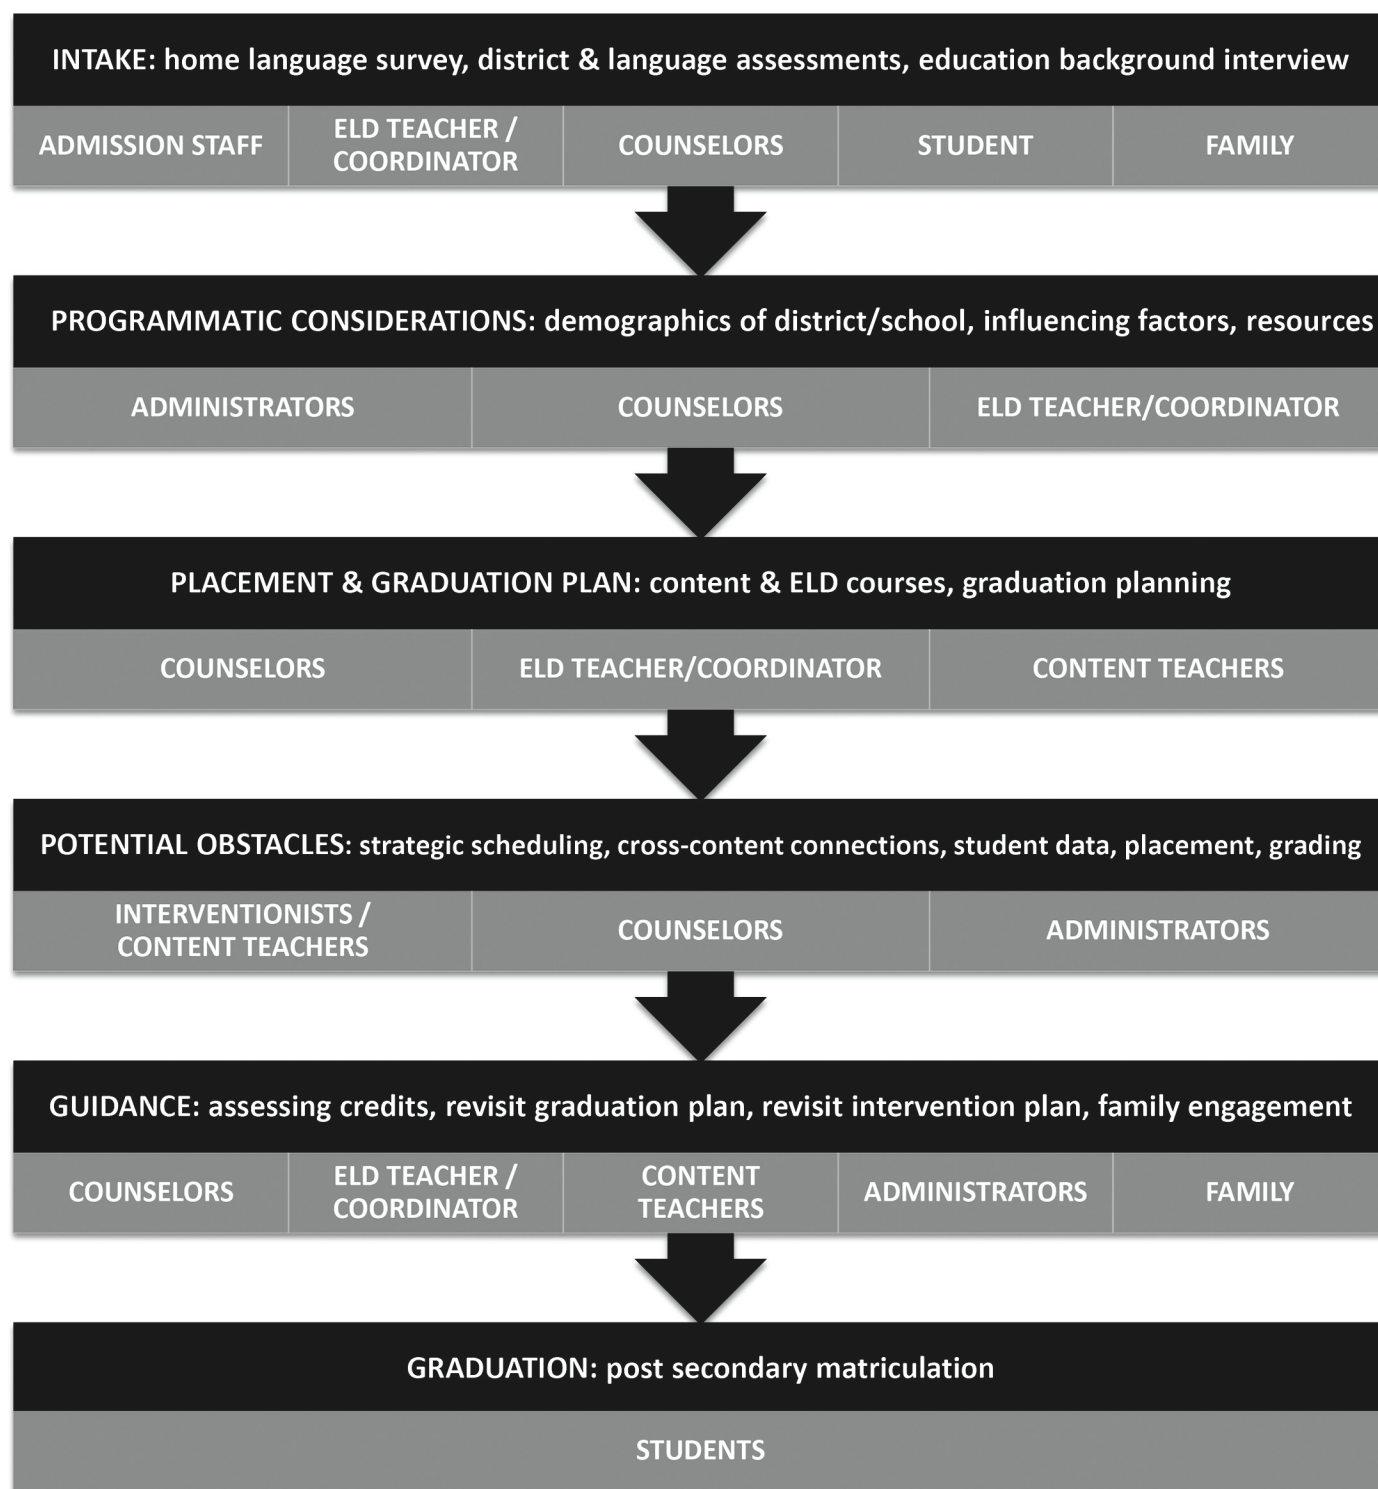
INTAKE: home language survey, district & language assessments, education background interview

ADMISSION STAFF | ELD TEACHER / COORDINATOR | COUNSELORS | STUDENT | FAMILY

PROGRAMMATIC CONSIDERATIONS: demographics of district/school, influencing factors, resources

ADMINISTRATORS | COUNSELORS | ELD TEACHER/COORDINATOR

PLACEMENT & GRADUATION PLAN: content & ELD courses, graduation planning

COUNSELORS | ELD TEACHER/COORDINATOR | CONTENT TEACHERS

POTENTIAL OBSTACLES: strategic scheduling, cross-content connections, student data, placement, grading

INTERVENTIONISTS / CONTENT TEACHERS | COUNSELORS | ADMINISTRATORS

GUIDANCE: assessing credits, revisit graduation plan, revisit intervention plan, family engagement

COUNSELORS | ELD TEACHER / COORDINATOR | CONTENT TEACHERS | ADMINISTRATORS | FAMILY

GRADUATION: post secondary matriculation

STUDENTS